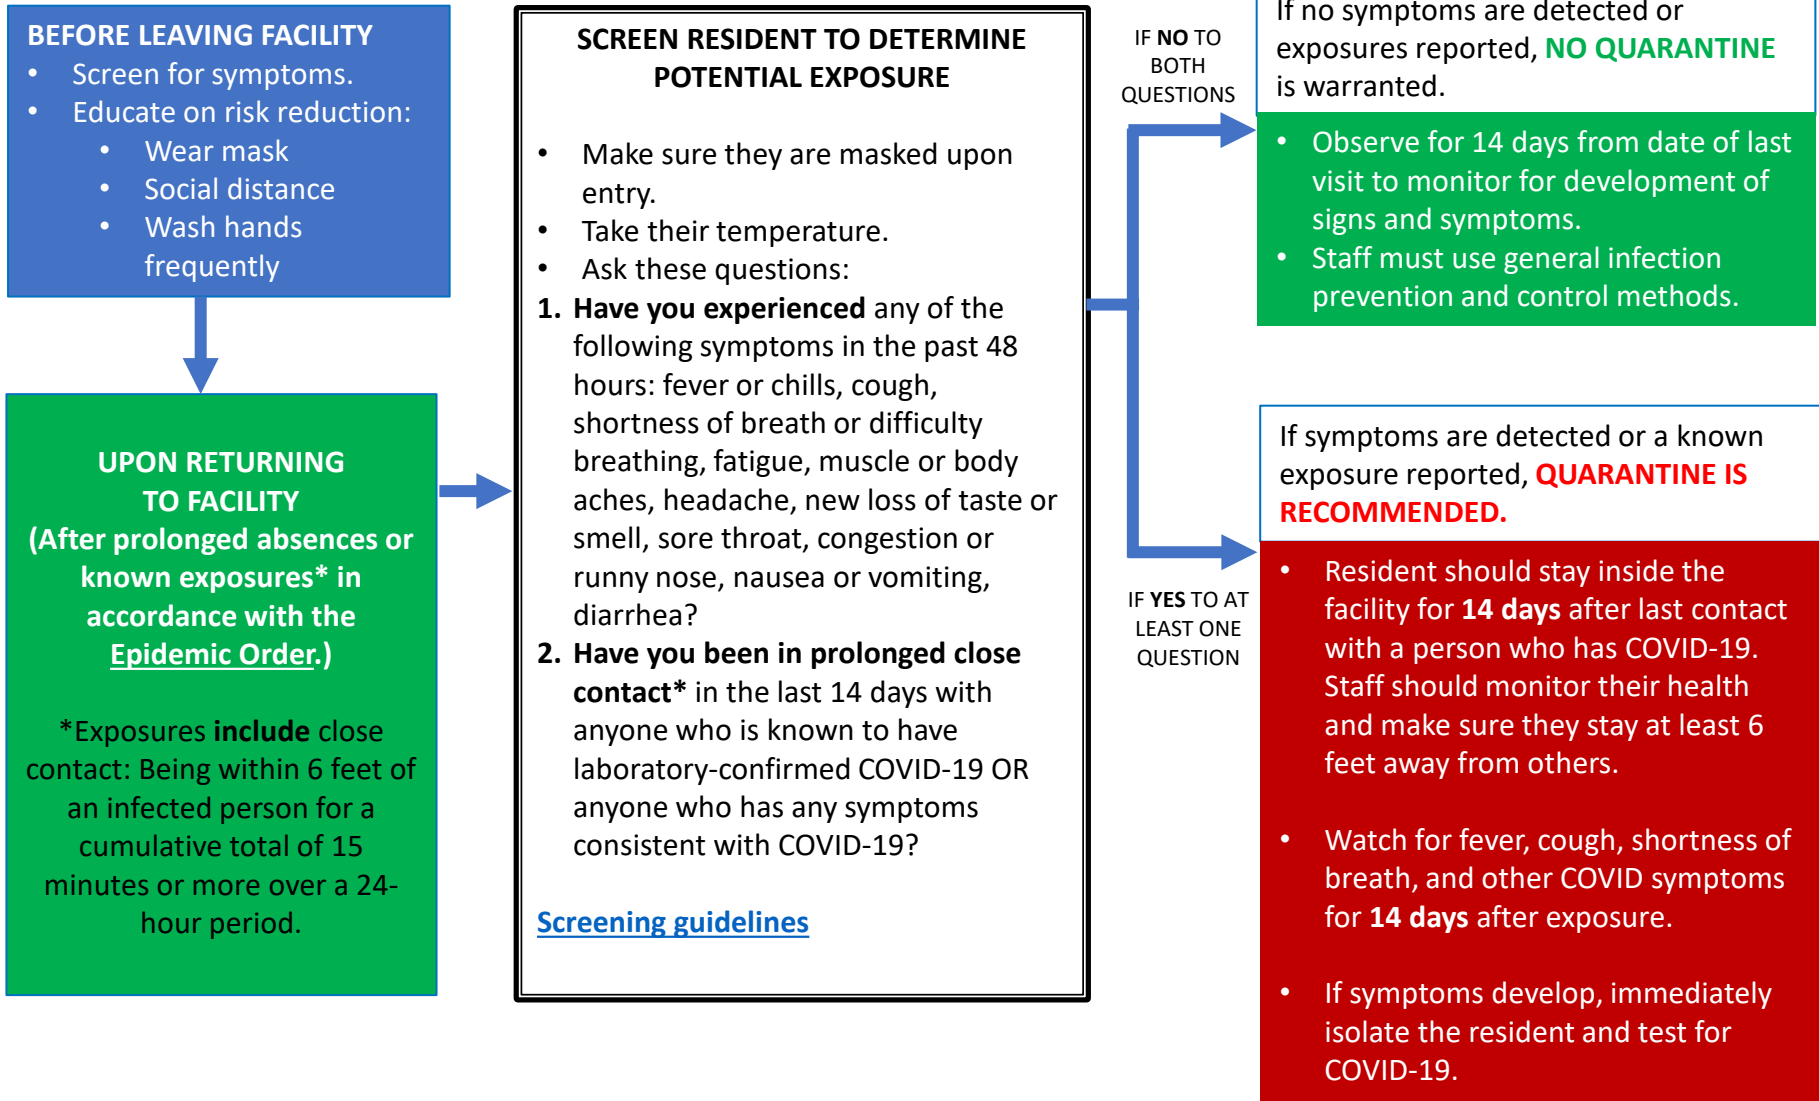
BEFORE LEAVING FACILITY
- Screen for symptoms.
- Educate on risk reduction:
  - Wear mask
  - Social distance
  - Wash hands frequently

UPON RETURNING TO FACILITY (After prolonged absences or known exposures* in accordance with the Epidemic Order.)

*Exposures include close contact: Being within 6 feet of an infected person for a cumulative total of 15 minutes or more over a 24-hour period.

SCREEN RESIDENT TO DETERMINE POTENTIAL EXPOSURE

- Make sure they are masked upon entry.
- Take their temperature.
- Ask these questions:

1. Have you experienced any of the following symptoms in the past 48 hours: fever or chills, cough, shortness of breath or difficulty breathing, fatigue, muscle or body aches, headache, new loss of taste or smell, sore throat, congestion or runny nose, nausea or vomiting, diarrhea?
2. Have you been in prolonged close contact* in the last 14 days with anyone who is known to have laboratory-confirmed COVID-19 OR anyone who has any symptoms consistent with COVID-19?

Screening guidelines

IF NO TO BOTH QUESTIONS

If no symptoms are detected or exposures reported, NO QUARANTINE is warranted.

- Observe for 14 days from date of last visit to monitor for development of signs and symptoms.
- Staff must use general infection prevention and control methods.

IF YES TO AT LEAST ONE QUESTION

If symptoms are detected or a known exposure reported, QUARANTINE IS RECOMMENDED.

- Resident should stay inside the facility for 14 days after last contact with a person who has COVID-19. Staff should monitor their health and make sure they stay at least 6 feet away from others.

- Watch for fever, cough, shortness of breath, and other COVID symptoms for 14 days after exposure.

- If symptoms develop, immediately isolate the resident and test for COVID-19.